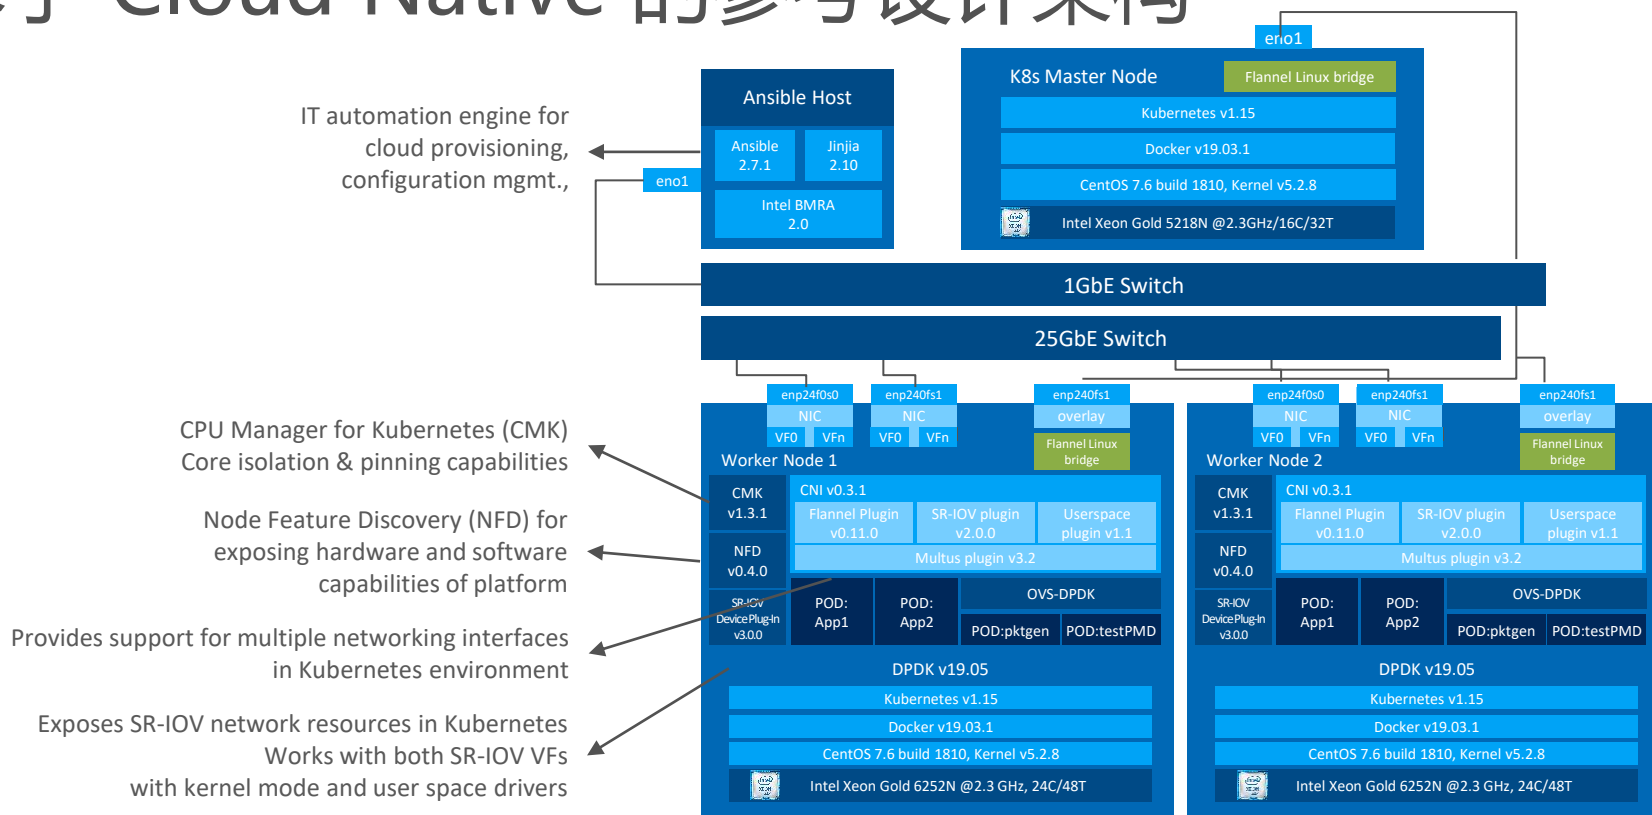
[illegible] Cloud Native 的参考设计架构

IT automation engine for cloud provisioning, configuration mgmt.,

CPU Manager for Kubernetes (CMK) Core isolation & pinning capabilities

Node Feature Discovery (NFD) for exposing hardware and software capabilities of platform

Provides support for multiple networking interfaces in Kubernetes environment

Exposes SR-IOV network resources in Kubernetes Works with both SR-IOV VFs with kernel mode and user space drivers

Ansible Host
Ansible 2.7.1
Jinjia 2.10
Intel BMRA 2.0
eno1

eno1
K8s Master Node
Flannel Linux bridge
Kubernetes v1.15
Docker v19.03.1
CentOS 7.6 build 1810, Kernel v5.2.8
Intel Xeon Gold 5218N @2.3GHz/16C/32T

1GbE Switch

25GbE Switch

enp24f0s0
NIC
VF0
VFn
enp240fs1
NIC
VF0
VFn
enp240fs1
overlay
Flannel Linux bridge
Worker Node 1
CMK v1.3.1
NFD v0.4.0
SR-IOV Device Plug-In v3.0.0
CNI v0.3.1
Flannel Plugin v0.11.0
SR-IOV plugin v2.0.0
Userspace plugin v1.1
Multus plugin v3.2
POD: App1
POD: App2
OVS-DPDK
POD:pktgen
POD:testPMD
DPDK v19.05
Kubernetes v1.15
Docker v19.03.1
CentOS 7.6 build 1810, Kernel v5.2.8
Intel Xeon Gold 6252N @2.3 GHz, 24C/48T

enp24f0s0
NIC
VF0
VFn
enp240fs1
NIC
VF0
VFn
enp240fs1
overlay
Flannel Linux bridge
Worker Node 2
CMK v1.3.1
NFD v0.4.0
SR-IOV Device Plug-In v3.0.0
CNI v0.3.1
Flannel Plugin v0.11.0
SR-IOV plugin v2.0.0
Userspace plugin v1.1
Multus plugin v3.2
POD: App1
POD: App2
OVS-DPDK
POD:pktgen
POD:testPMD
DPDK v19.05
Kubernetes v1.15
Docker v19.03.1
CentOS 7.6 build 1810, Kernel v5.2.8
Intel Xeon Gold 6252N @2.3 GHz, 24C/48T